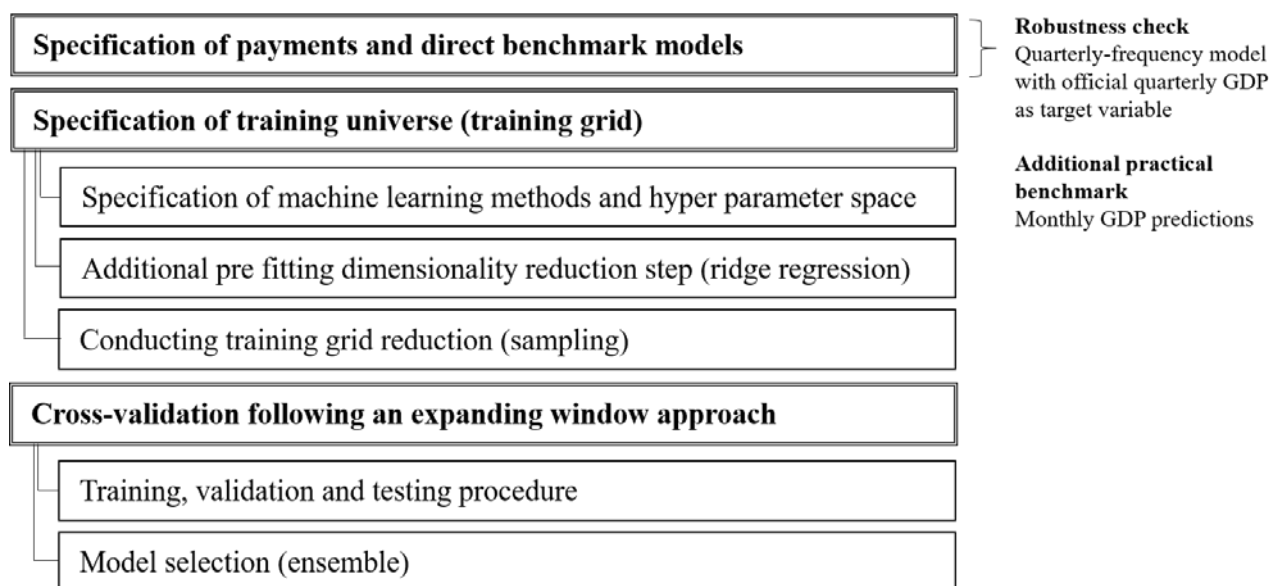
Specification of payments and direct benchmark models

Robustness check
Quarterly-frequency model with official quarterly GDP as target variable

Additional practical benchmark
Monthly GDP predictions

Specification of training universe (training grid)

Specification of machine learning methods and hyper parameter space

Additional pre fitting dimensionality reduction step (ridge regression)

Conducting training grid reduction (sampling)

Cross-validation following an expanding window approach

Training, validation and testing procedure

Model selection (ensemble)